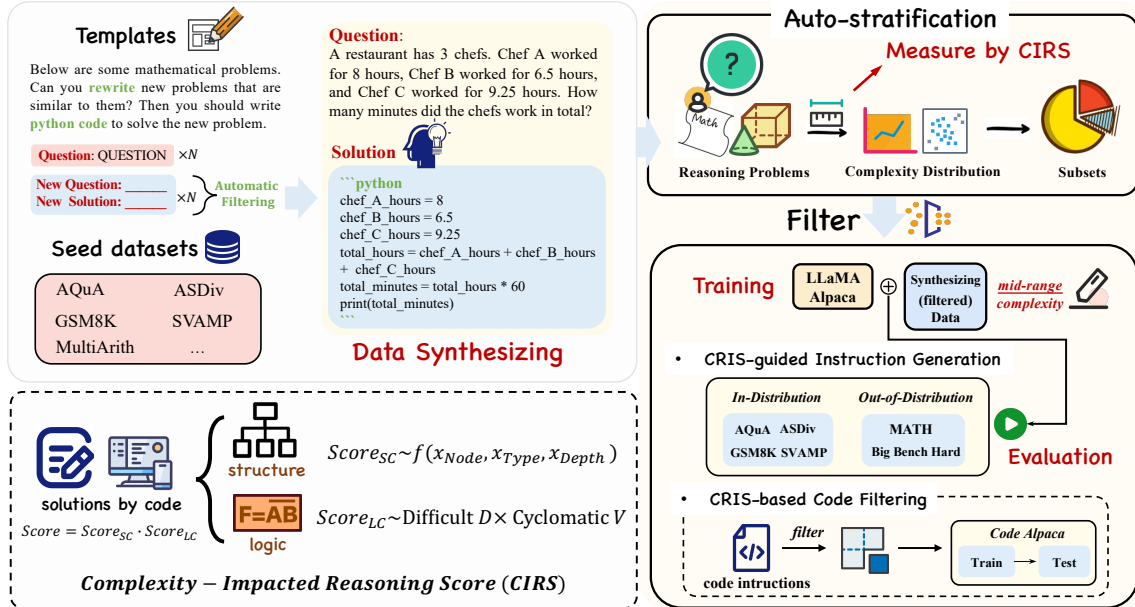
Templates

Below are some mathematical problems. Can you rewrite new problems that are similar to them? Then you should write python code to solve the new problem.

Question: QUESTION $\times N$

New Question: ______
New Solution: ______ $\times N$

Automatic Filtering

Seed datasets

AQuA ASDiv
GSM8K SVAMP
MultiArith ...

Question:
A restaurant has 3 chefs. Chef A worked for 8 hours, Chef B worked for 6.5 hours, and Chef C worked for 9.25 hours. How many minutes did the chefs work in total?

Solution

```python
chef_A_hours = 8
chef_B_hours = 6.5
chef_C_hours = 9.25
total_hours = chef_A_hours + chef_B_hours + chef_C_hours
total_minutes = total_hours * 60
print(total_minutes)
```

Data Synthesizing

Auto-stratification

Measure by CIRS

Math

Reasoning Problems

Complexity Distribution

Subsets

Filter

Training

LLaMA Alpaca

Synthesizing (filtered) Data

mid-range complexity

• CRIS-guided Instruction Generation

In-Distribution
AQuA ASDiv
GSM8K SVAMP

Out-of-Distribution
MATH
Big Bench Hard

Evaluation

• CRIS-based Code Filtering

code intructions

filter

Code Alpaca
Train Test

solutions by code

$Score = Score_{SC} \cdot Score_{LC}$

structure

$Score_{SC} \sim f(x_{Node}, x_{Type}, x_{Depth})$

F=$\overline{AB}$

logic

$Score_{LC} \sim$ Difficult $D \times$ Cyclomatic $V$

$Complexity - Impacted\ Reasoning\ Score\ (CIRS)$